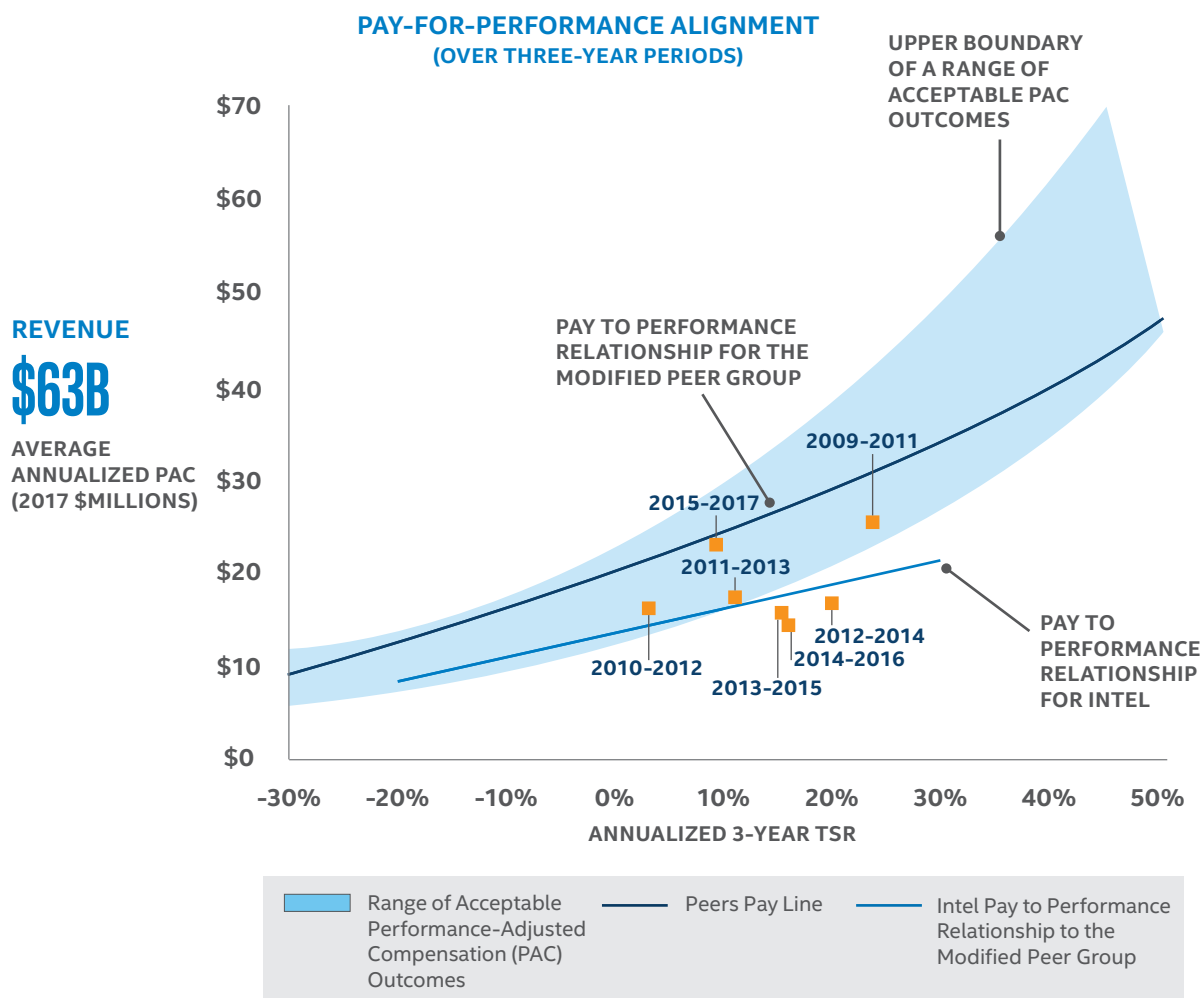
PAY-FOR-PERFORMANCE ALIGNMENT
(OVER THREE-YEAR PERIODS)

UPPER BOUNDARY OF A RANGE OF ACCEPTABLE PAC OUTCOMES

REVENUE
$63B

AVERAGE ANNUALIZED PAC (2017 $MILLIONS)

$70
$60
$50
$40
$30
$20
$10
$0

PAY TO PERFORMANCE RELATIONSHIP FOR THE MODIFIED PEER GROUP

2009-2011
2015-2017
2011-2013
2010-2012
2012-2014
2014-2016
2013-2015

PAY TO PERFORMANCE RELATIONSHIP FOR INTEL

-30% -20% -10% 0% 10% 20% 30% 40% 50%

ANNUALIZED 3-YEAR TSR

Range of Acceptable Performance-Adjusted Compensation (PAC) Outcomes
Peers Pay Line
Intel Pay to Performance Relationship to the Modified Peer Group